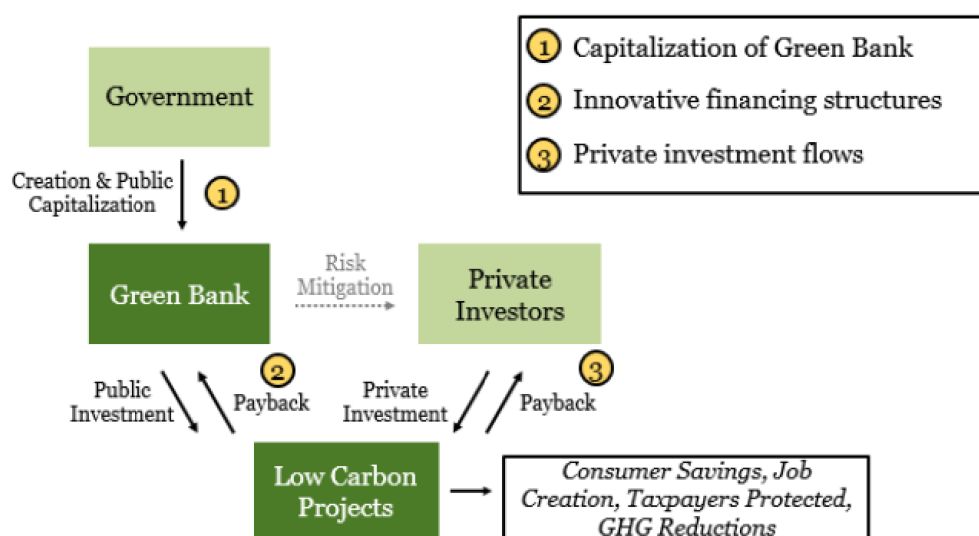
1 Capitalization of Green Bank
2 Innovative financing structures
3 Private investment flows

Government

Creation & Public Capitalization
1

Green Bank

Risk Mitigation

Private Investors

Public Investment

2
Payback

Private Investment

3
Payback

Low Carbon Projects

Consumer Savings, Job Creation, Taxpayers Protected, GHG Reductions